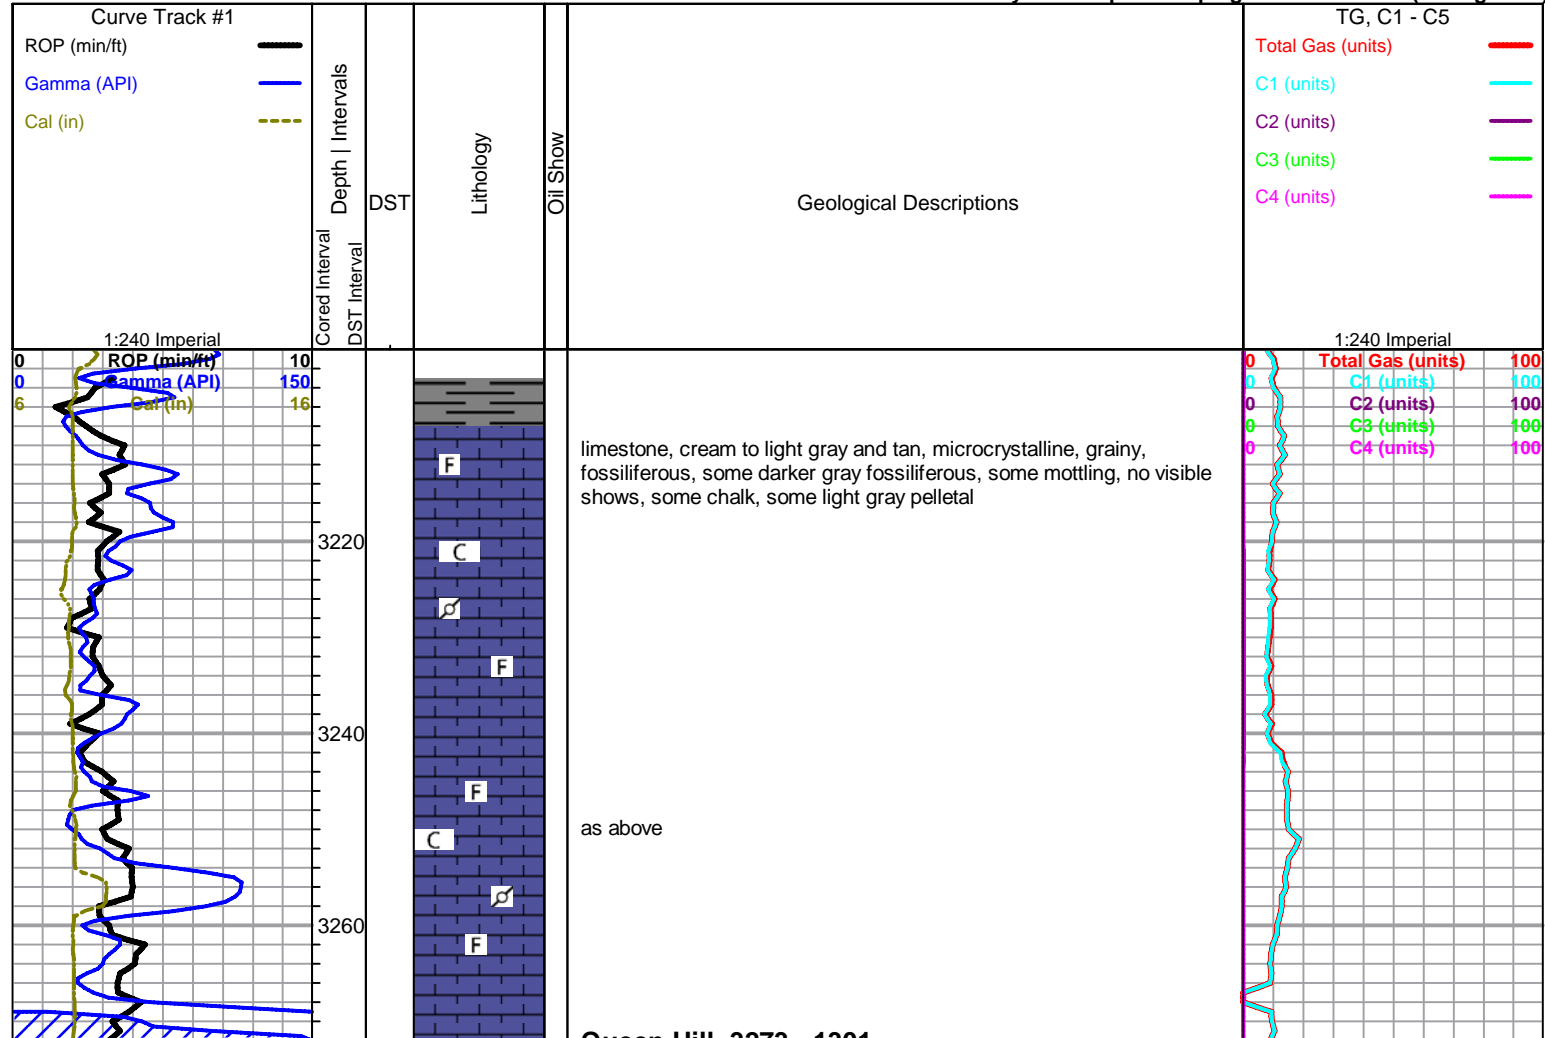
Curve Track #1
ROP (min/ft)
Gamma (API)
Cal (in)
1:240 Imperial

Depth | Intervals
Cored Interval
DST Interval

DST

Lithology

Oil Show

Geological Descriptions

TG, C1 - C5
Total Gas (units)
C1 (units)
C2 (units)
C3 (units)
C4 (units)
1:240 Imperial

0 ROP (min/ft) 10
0 Gamma (API) 150
6 Cal (in) 16

0 Total Gas (units) 100
0 C1 (units) 100
0 C2 (units) 100
0 C3 (units) 100
0 C4 (units) 100

3220
3240
3260

F
C
F
F
C
F

limestone, cream to light gray and tan, microcrystalline, grainy, fossiliferous, some darker gray fossiliferous, some mottling, no visible shows, some chalk, some light gray pelletal

as above

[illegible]